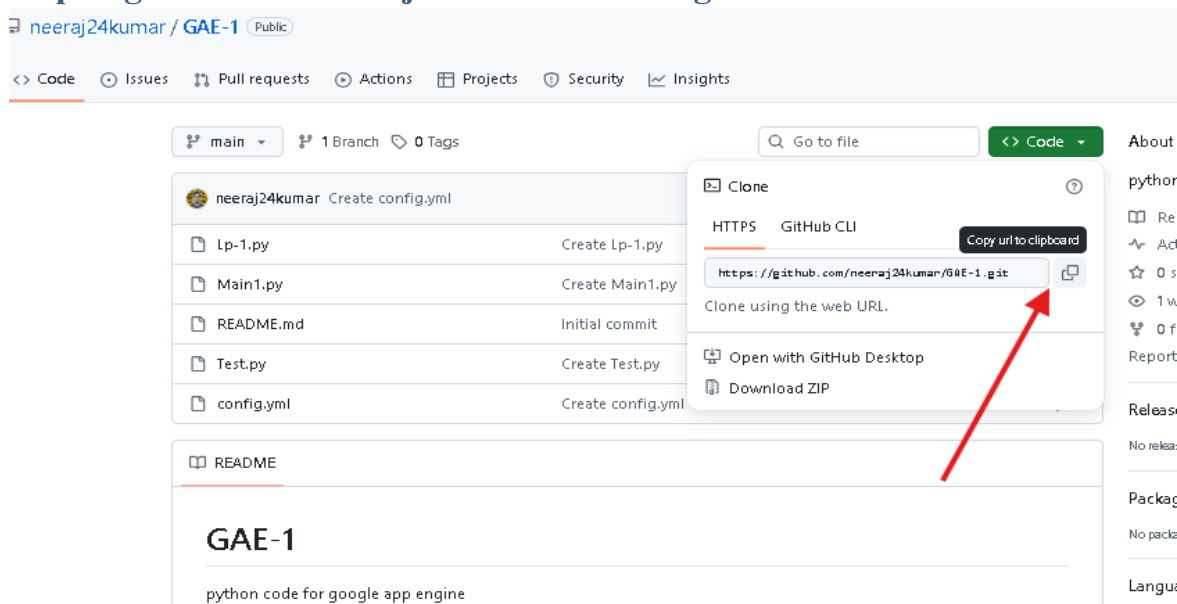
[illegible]

neeraj24kumar / GAE-1 Public

<> Code Issues Pull requests Actions Projects Security Insights

main 1 Branch 0 Tags

Go to file

<> Code

About

pythor

Re

Ac

0 s

1 w

0 f

Report

neeraj24kumar Create config.yml

Lp-1.py Create Lp-1.py

Main1.py Create Main1.py

README.md Initial commit

Test.py Create Test.py

config.yml Create config.yml

Clone

HTTPS GitHub CLI

Copy url to clipboard

https://github.com/neeraj24kumar/GAE-1.git

Clone using the web URL.

Open with GitHub Desktop

Download ZIP

Releas

No releas

Packag

No packa

Langua

README

GAE-1

python code for google app engine